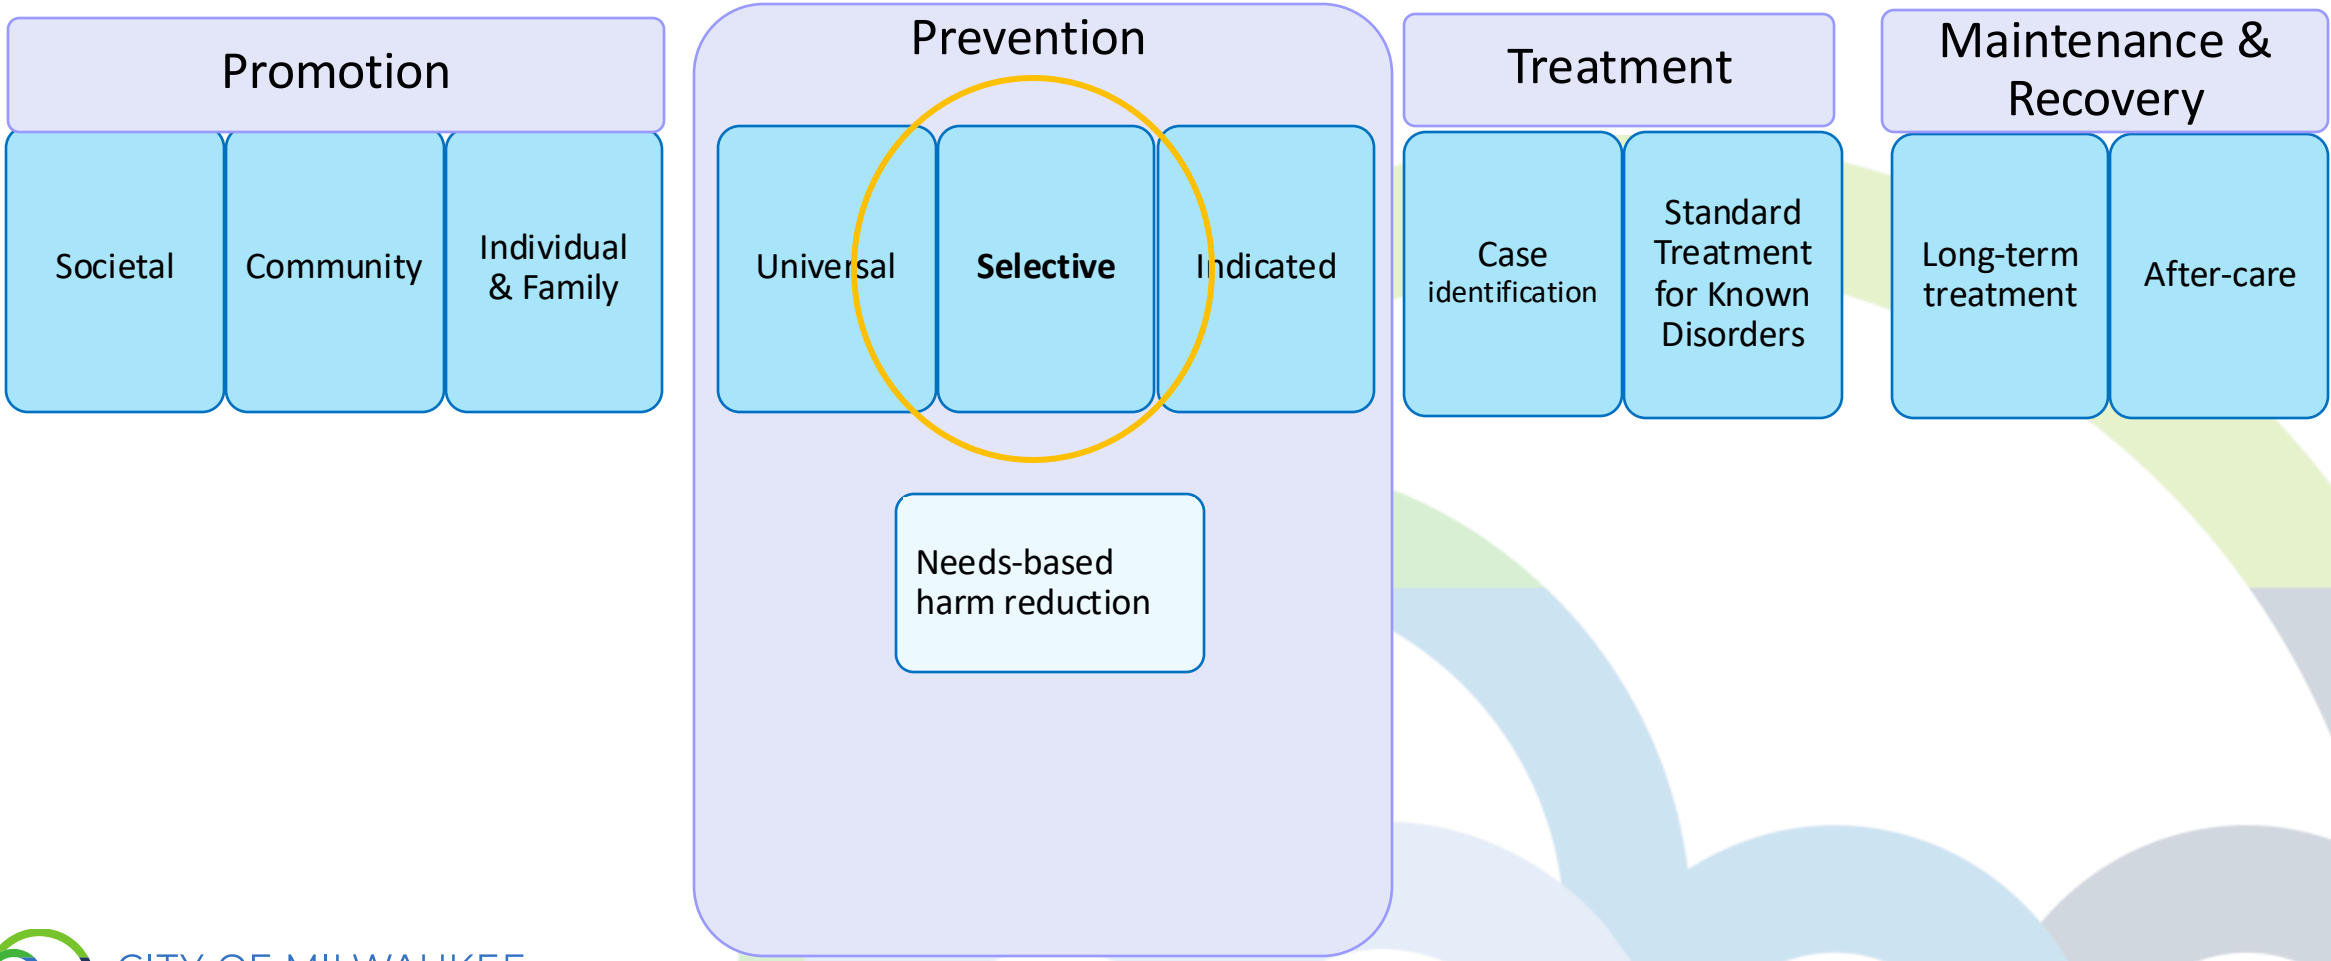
Promotion

Societal

Community

Individual & Family

Prevention

Universal

Selective

Indicated

Needs-based harm reduction

Treatment

Case identification

Standard Treatment for Known Disorders

Maintenance & Recovery

Long-term treatment

After-care

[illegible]